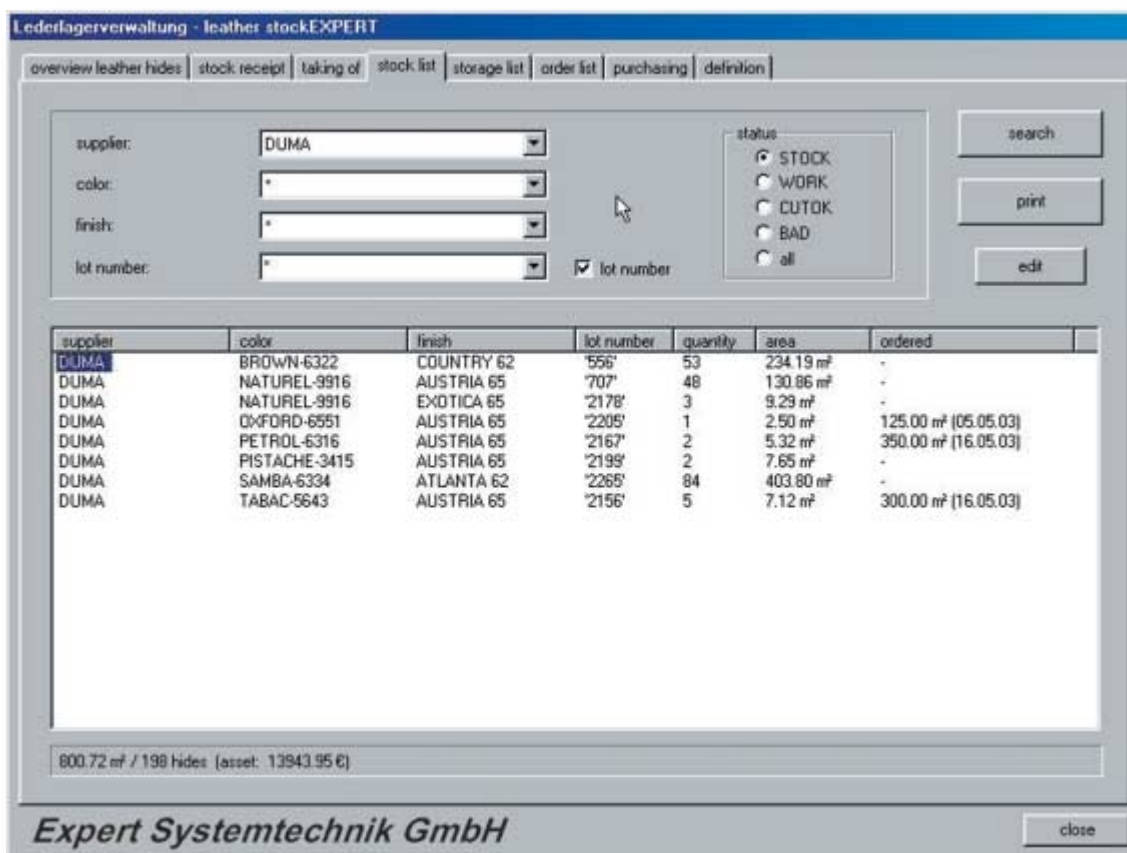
Lederlagerverwaltung - leather stockEXPERT

overview leather hides | stock receipt | taking of | stock list | storage list | order list | purchasing | definition

supplier: DUMA

color: *

finish: *

lot number: *

lot number

status
STOCK
WORK
CUTOK
BAD
all

search

print

edit

| supplier | color | finish | lot number | quantity | area | ordered |
|---|---|---|---|---|---|---|
| DUMA | BROWN-6322 | COUNTRY 62 | '556' | 53 | 234.19 m² | - |
| DUMA | NATUREL-9916 | AUSTRIA 65 | '707' | 48 | 130.86 m² | - |
| DUMA | NATUREL-9916 | EXOTICA 65 | '2178' | 3 | 9.29 m² | - |
| DUMA | OXFORD-6551 | AUSTRIA 65 | '2205' | 1 | 2.50 m² | 125.00 m² (05.05.03) |
| DUMA | PETROL-6316 | AUSTRIA 65 | '2167' | 2 | 5.32 m² | 350.00 m² (16.05.03) |
| DUMA | PISTACHE-3415 | AUSTRIA 65 | '2199' | 2 | 7.65 m² | - |
| DUMA | SAMBA-6334 | ATLANTA 62 | '2265' | 84 | 403.80 m² | - |
| DUMA | TABAC-5643 | AUSTRIA 65 | '2156' | 5 | 7.12 m² | 300.00 m² (16.05.03) |

800.72 m² / 198 hides (asset: 13943.95 €)

Expert Systemtechnik GmbH

close